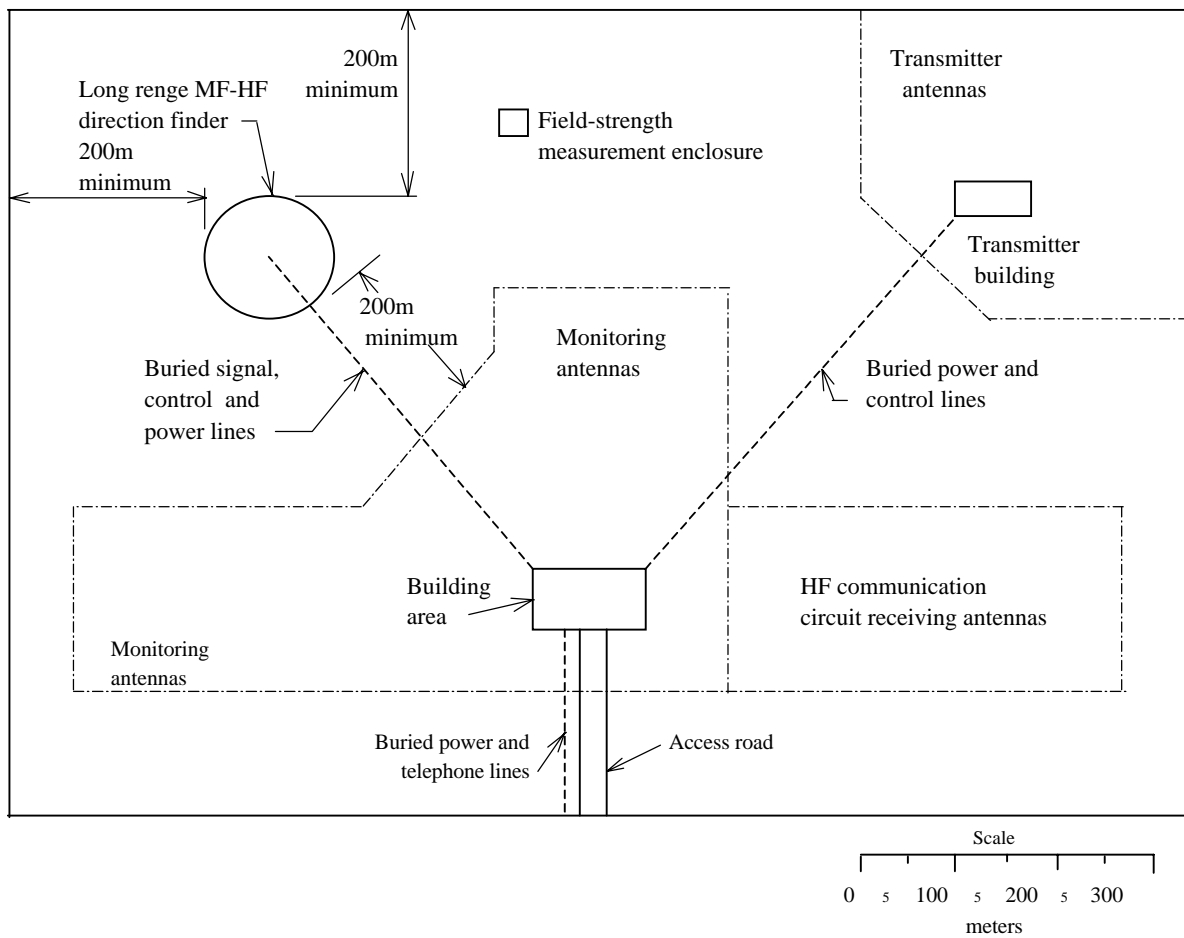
200m minimum

Long renge MF-HF direction finder

200m minimum

Field-strength measurement enclosure

Transmitter antennas

Transmitter building

200m minimum

Monitoring antennas

Buried signal, control and power lines

Buried power and control lines

Building area

HF communication circuit receiving antennas

Monitoring antennas

Buried power and telephone lines

Access road

Scale

0 5 100 5 200 5 300

meters